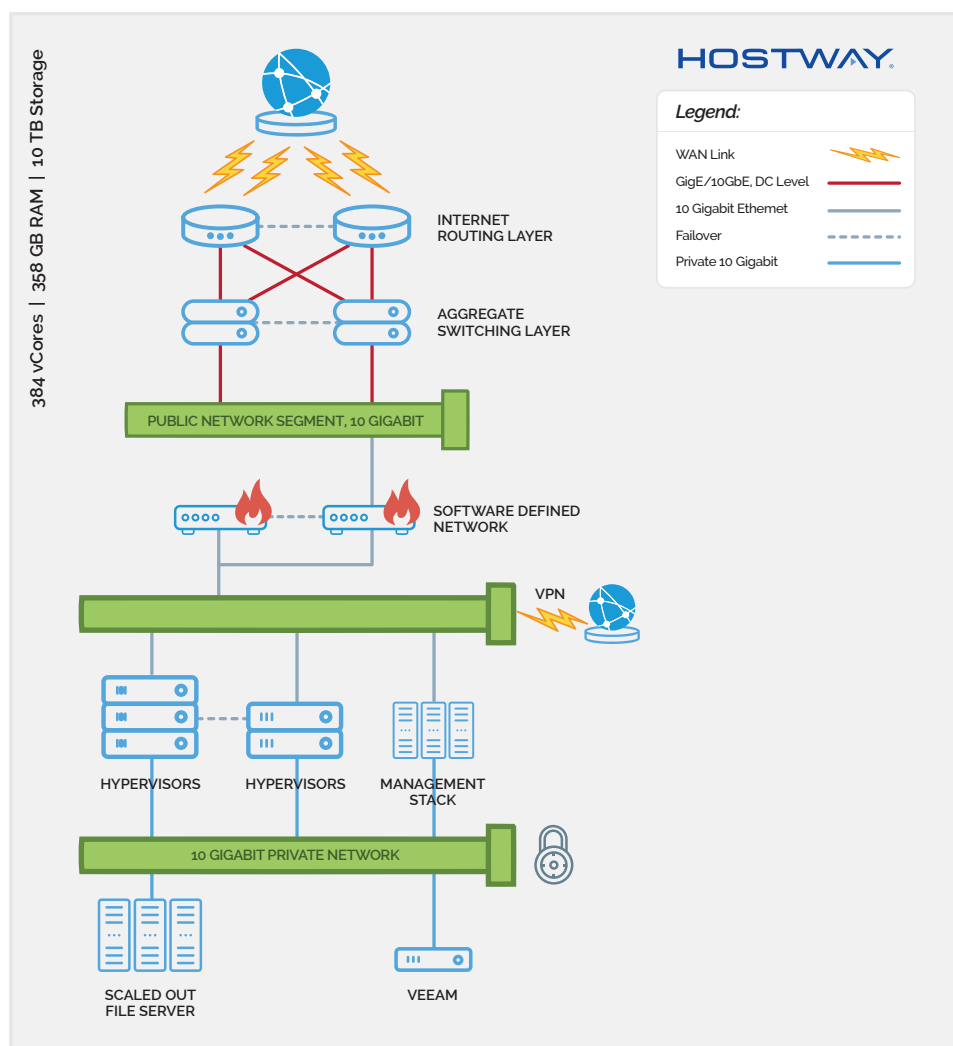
384 vCores | 358 GB RAM | 10 TB Storage

HOSTWAY.

Legend:

WAN Link
GigE/10GbE, DC Level
10 Gigabit Ethernet
Failover
Private 10 Gigabit

INTERNET ROUTING LAYER

AGGREGATE SWITCHING LAYER

PUBLIC NETWORK SEGMENT, 10 GIGABIT

SOFTWARE DEFINED NETWORK

VPN

HYPERVISORS

HYPERVISORS

MANAGEMENT STACK

10 GIGABIT PRIVATE NETWORK

SCALED OUT FILE SERVER

VEEAM